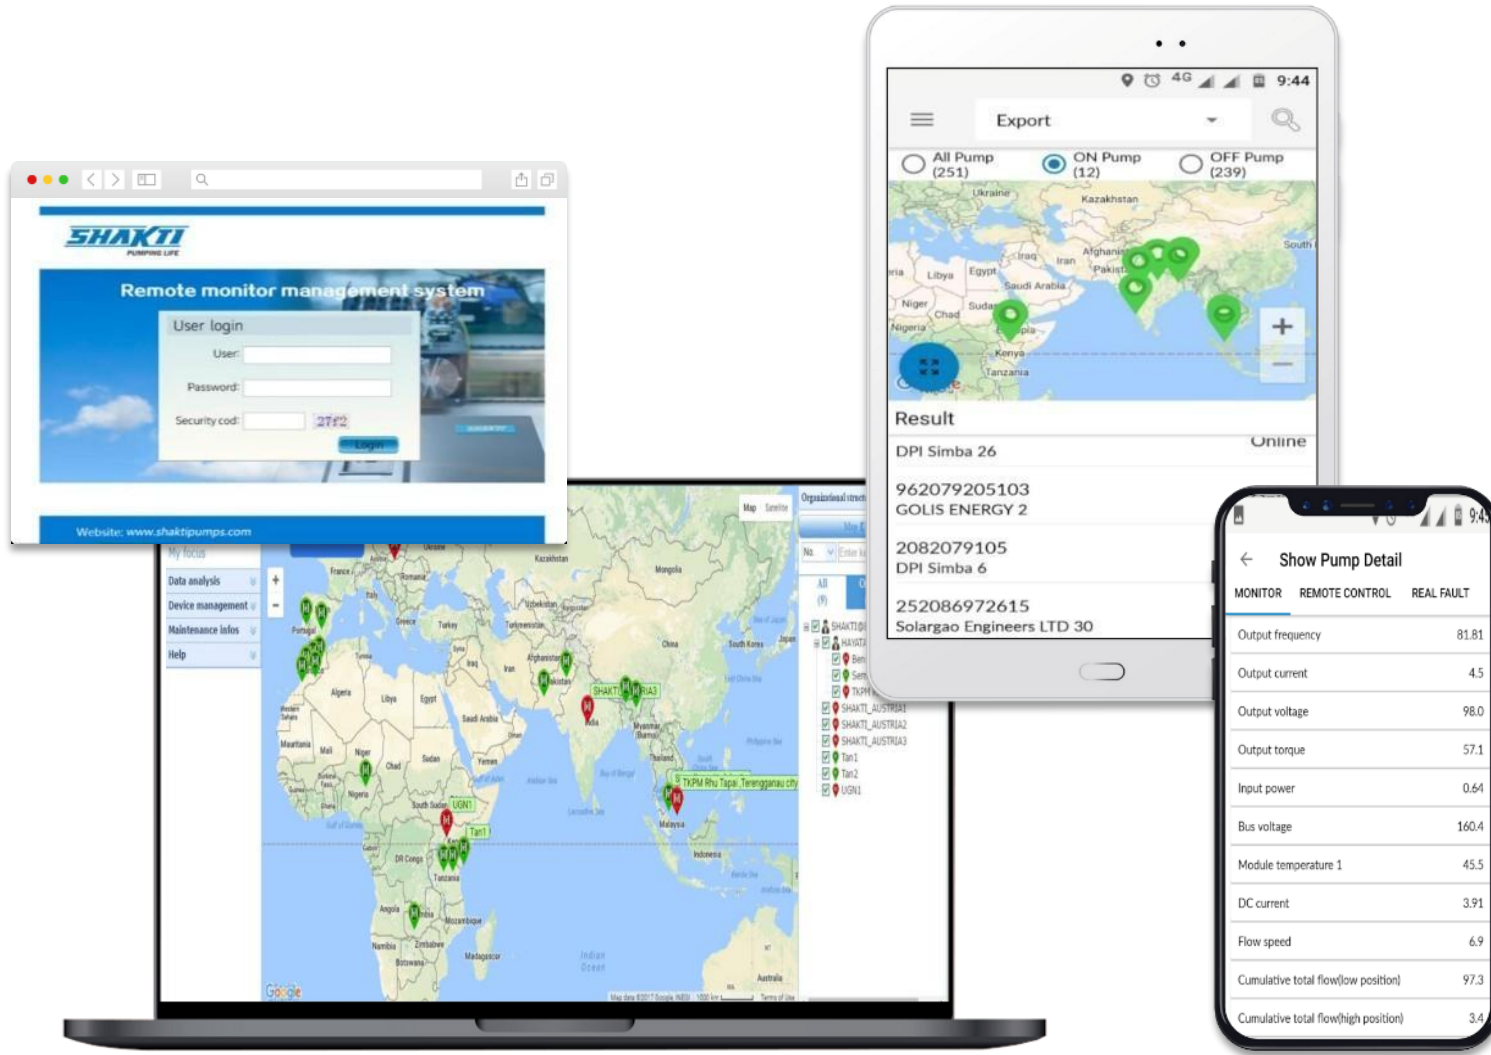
SHAKTI
PUMPING LIFE

Remote monitor management system

User login

User:

Password:

Security cod: 27f2

Login

Website: www.shaktipumps.com

My focus
Data analysis
Device management
Maintenance infos
Help

Map Satellite

Organizational struct

No.

All (9)

SHAKTI
HAYATA
SHAKTI_AUSTRIA1
SHAKTI_AUSTRIA2
SHAKTI_AUSTRIA3
Tan1
Tan2
UGN1

TKPM Rhu Tapai Terengganu city

UGN1
Tan1

Indian Ocean

Google

4G 9:44

Export

All Pump (251)
ON Pump (12)
OFF Pump (239)

Ukraine
Kazakhstan
Libya
Egypt
Iraq
Iran
Afghanistan
Pakistan
Saudi Arabia
Niger
Chad
Sudan
Nigeria
Kenya
Tanzania

Result

DPI Simba 26
Online

962079205103
GOLIS ENERGY 2

2082079105
DPI Simba 6

252086972615
Solargao Engineers LTD 30

9:43

Show Pump Detail

MONITOR REMOTE CONTROL REAL FAULT

| Output frequency | 81.81 |
|---|---|
| Output current | 4.5 |
| Output voltage | 98.0 |
| Output torque | 57.1 |
| Input power | 0.64 |
| Bus voltage | 160.4 |
| Module temperature 1 | 45.5 |
| DC current | 3.91 |
| Flow speed | 6.9 |
| Cumulative total flow(low position) | 97.3 |
| Cumulative total flow(high position) | 3.4 |